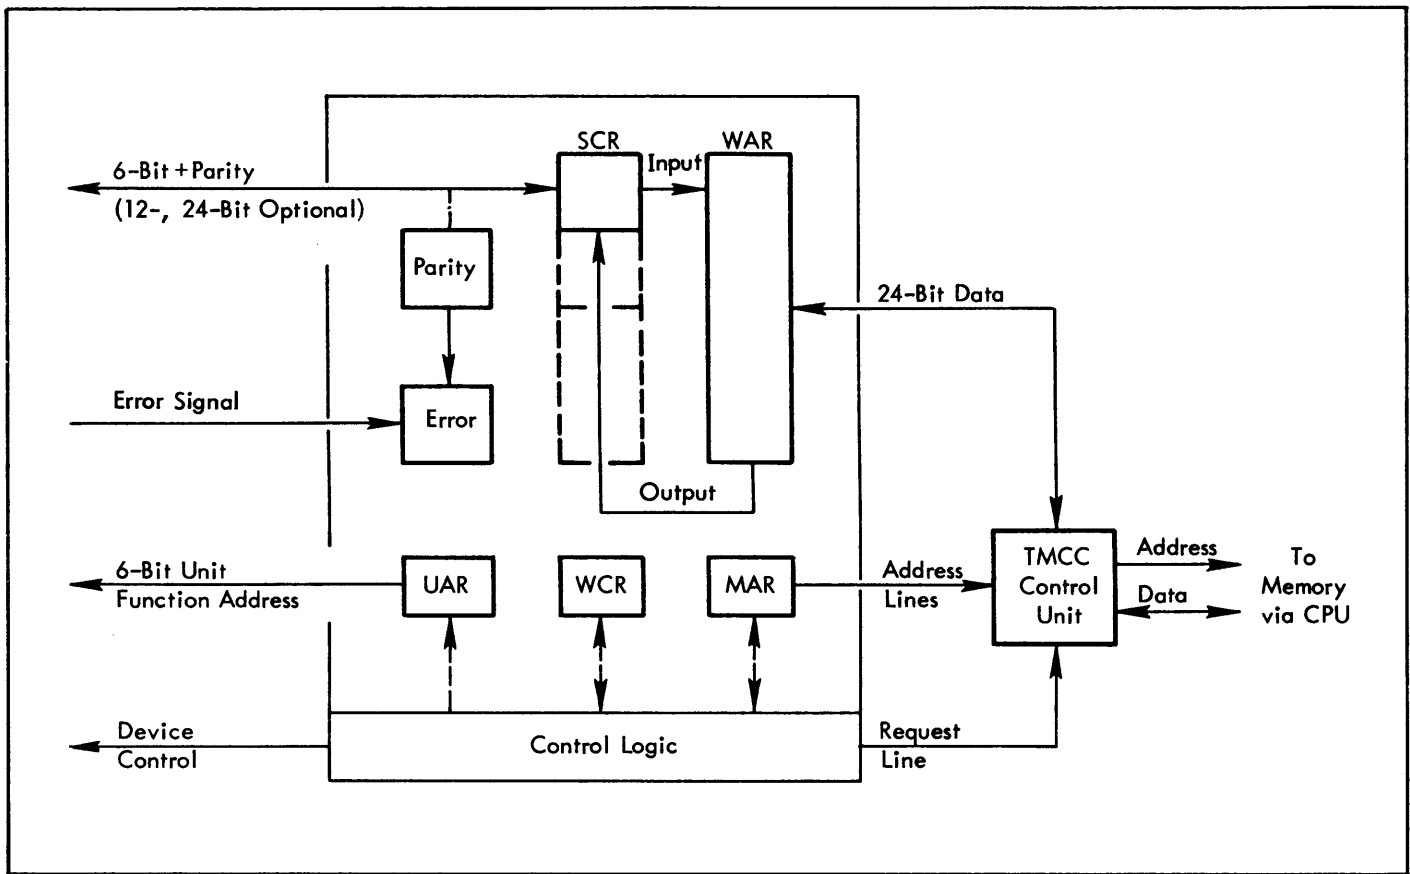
SCR

WAR

Input

6-Bit + Parity

(12-, 24-Bit Optional)

Parity

24-Bit Data

Error Signal

Error

Output

6-Bit Unit
Function Address

UAR

WCR

MAR

Address
Lines

TMCC
Control
Unit

Address

Data

To
Memory
via CPU

Device
Control

Control Logic

Request
Line